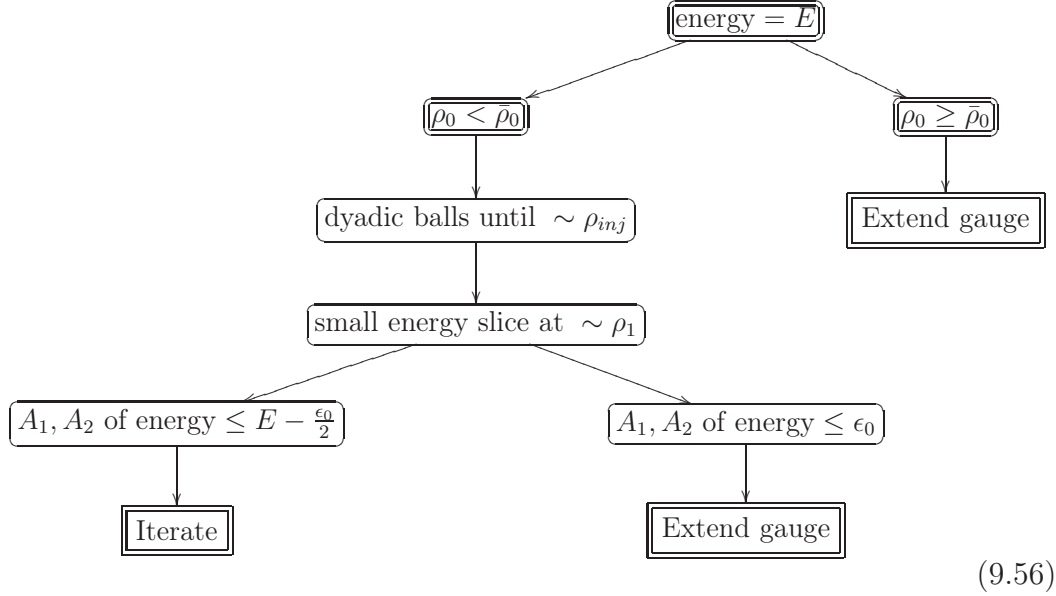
energy $= E$

$\rho_0 < \bar{\rho}_0$

$\rho_0 \geq \bar{\rho}_0$

dyadic balls until $\sim \rho_{inj}$

Extend gauge

small energy slice at $\sim \rho_1$

$A_1, A_2$ of energy $\leq E - \frac{\epsilon_0}{2}$

$A_1, A_2$ of energy $\leq \epsilon_0$

Iterate

Extend gauge

(9.56)